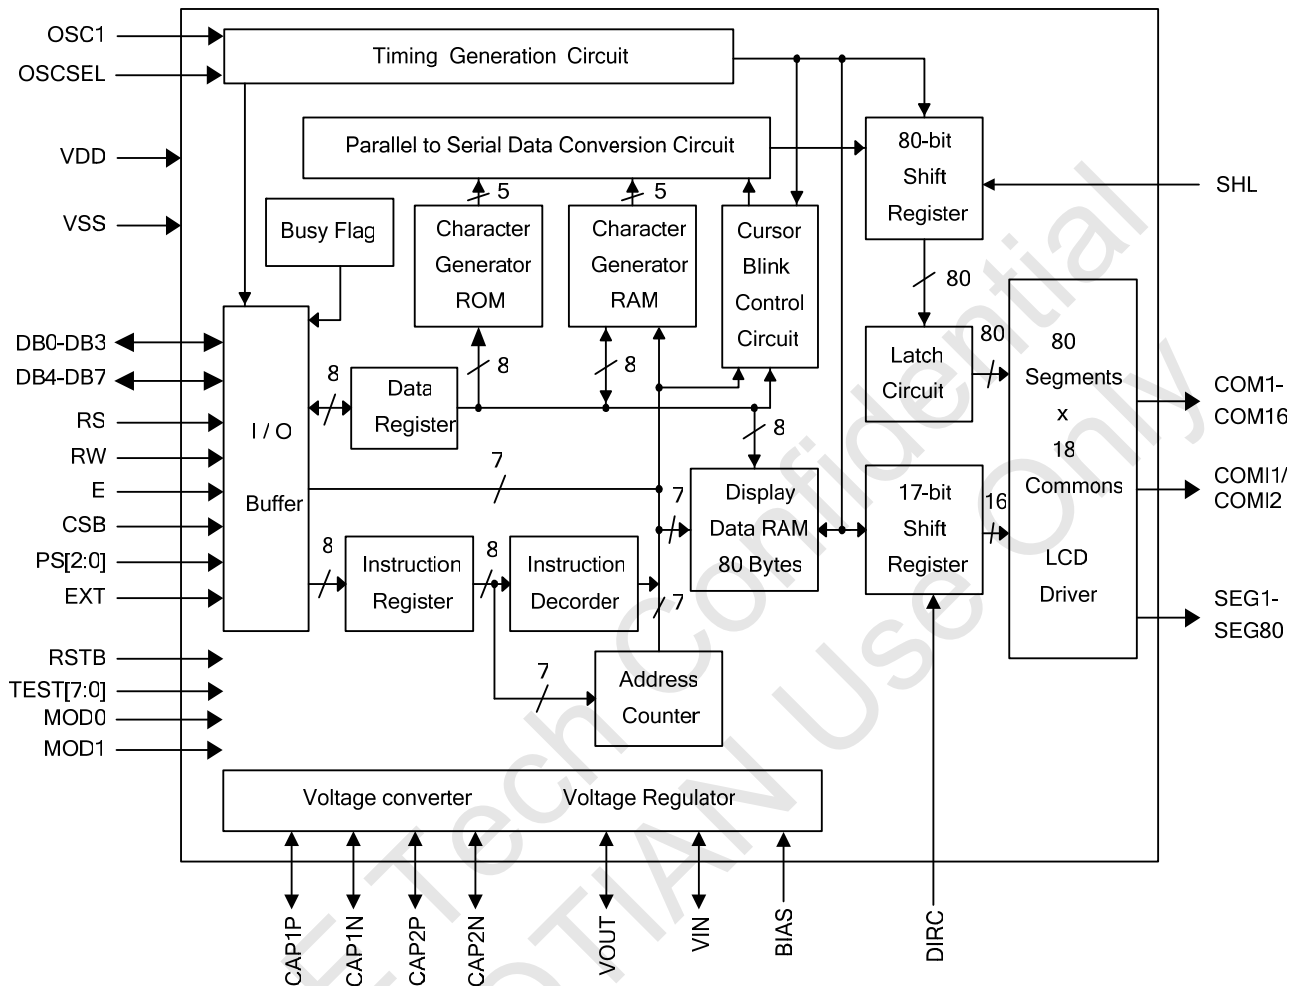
OSC1
OSCSEL
VDD
VSS
Timing Generation Circuit
Parallel to Serial Data Conversion Circuit
5
5
Busy Flag
Character Generator ROM
Character Generator RAM
Cursor Blink Control Circuit
80-bit Shift Register
SHL
80
80
Latch Circuit
80 Segments x 18 Commons
LCD Driver
DB0-DB3
DB4-DB7
RS
RW
E
CSB
PS[2:0]
EXT
I / O
Buffer
8
Data Register
8
8
8
7
7
Display Data RAM 80 Bytes
17-bit Shift Register
16
COM1-COM16
COMI1/COMI2
SEG1-SEG80
8
Instruction Register
8
Instruction Decorder
7
7
Address Counter
RSTB
TEST[7:0]
MOD0
MOD1
Voltage converter
Voltage Regulator
CAP1P
CAP1N
CAP2P
CAP2N
VOUT
VIN
BIAS
DIRC
Tech Confidential
TIAN Use Only